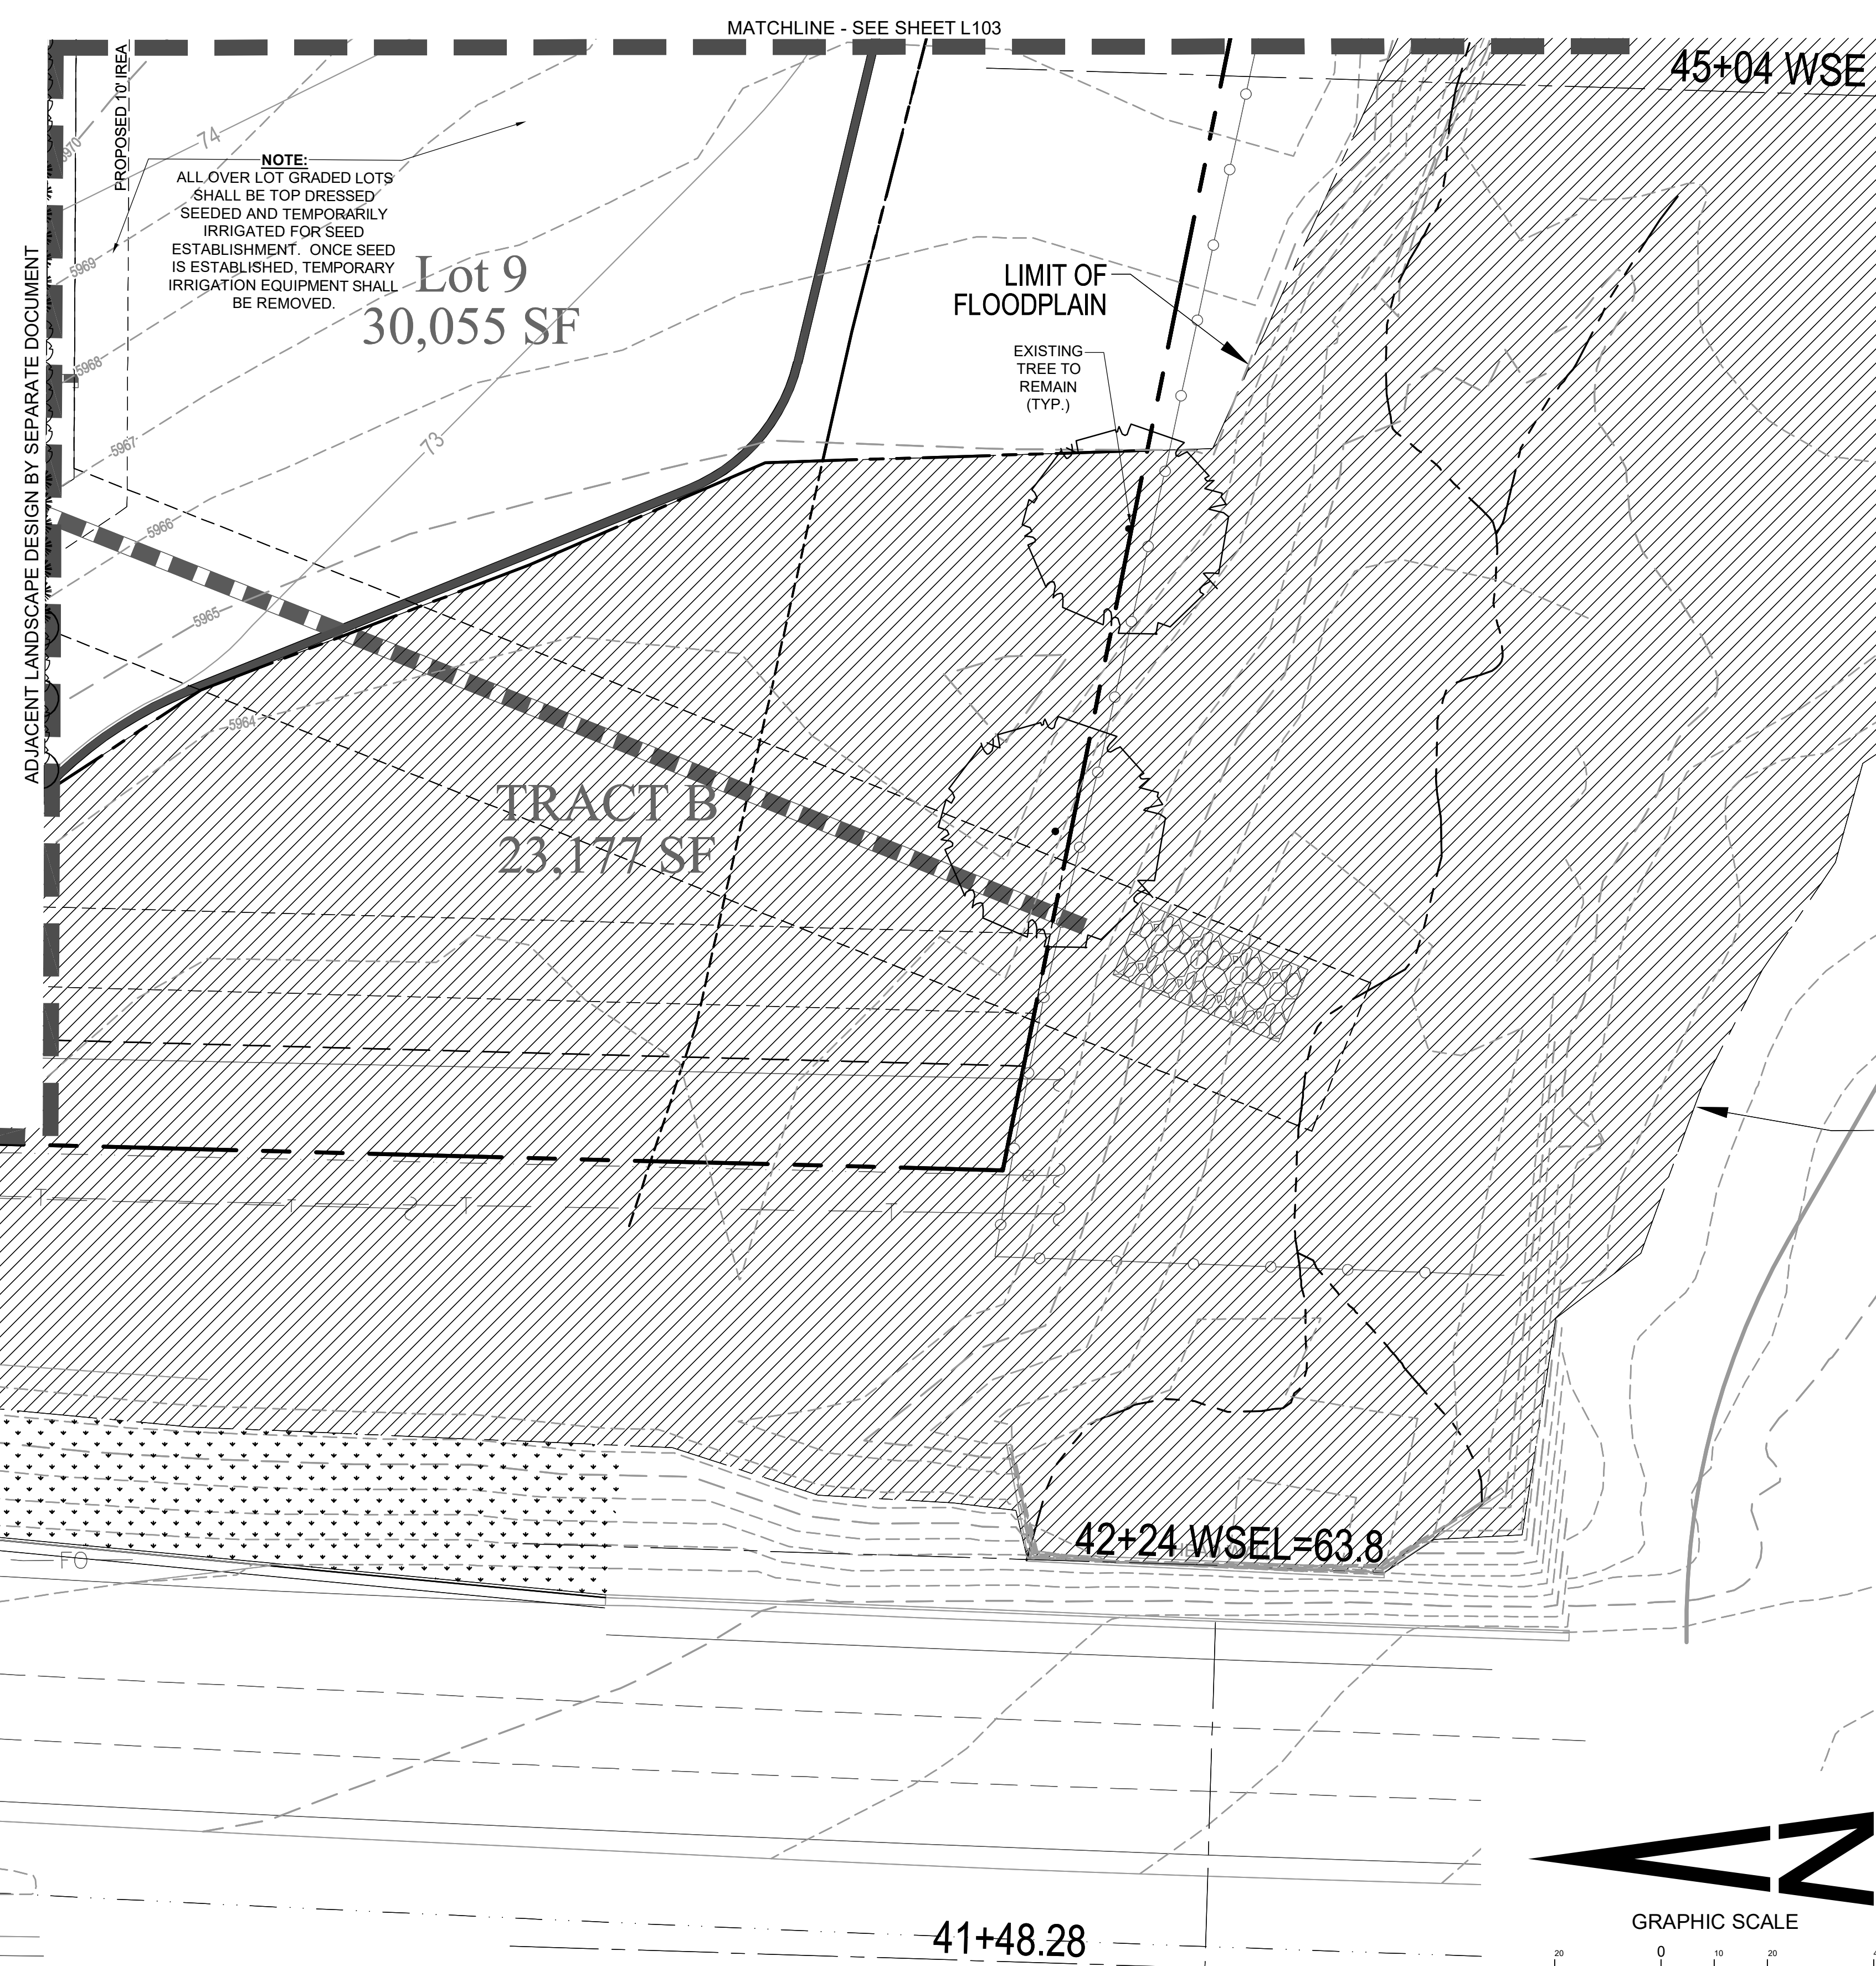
MATCHLINE - SEE SHEET L103

45+04 WSE

PROPOSED 10' IREA

NOTE:
ALL OVER LOT GRADED LOTS SHALL BE TOP DRESSED SEEDED AND TEMPORARILY IRRIGATED FOR SEED ESTABLISHMENT. ONCE SEED IS ESTABLISHED, TEMPORARY IRRIGATION EQUIPMENT SHALL BE REMOVED.

74

5970

5969

5968

5967

5966

5965

5964

73

Lot 9
30,055 SF

ADJACENT LANDSCAPE DESIGN BY SEPARATE DOCUMENT

LIMIT OF FLOODPLAIN

EXISTING TREE TO REMAIN (TYP.)

TRACT B
23,177 SF

FO

42+24 WSEL=63.8

41+48.28

N

GRAPHIC SCALE

20 0 10 20